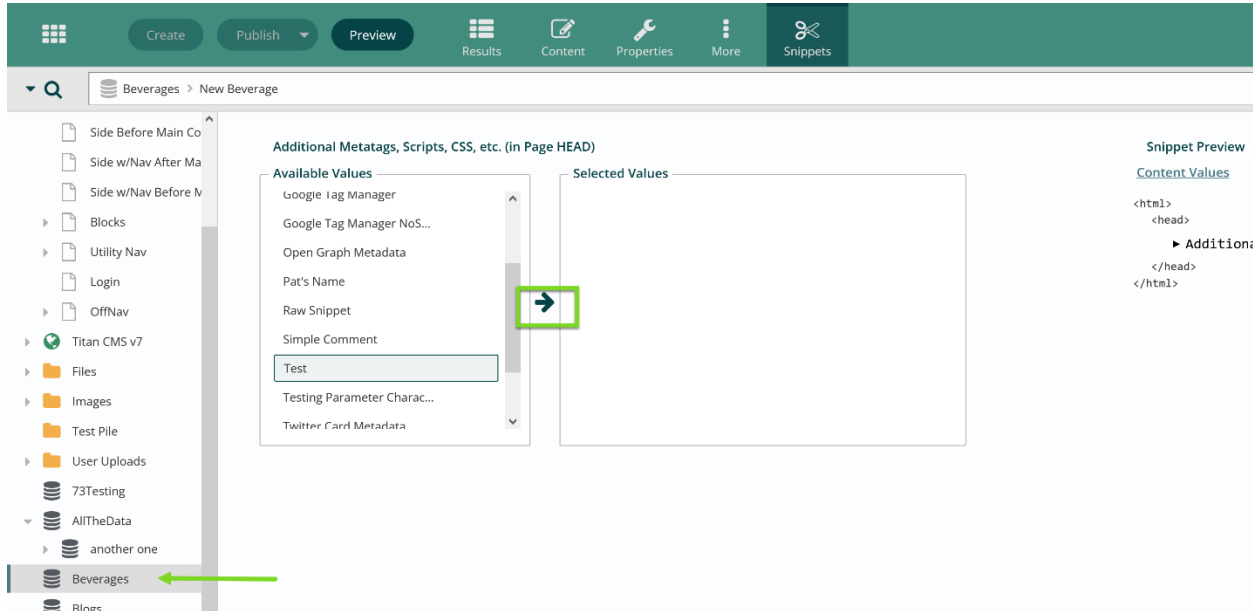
Create Publish Preview Results Content Properties More Snippets

Beverages > New Beverage

Side Before Main Co
Side w/Nav After Ma
Side w/Nav Before M
Blocks
Utility Nav
Login
OffNav
Titan CMS v7
Files
Images
Test Pile
User Uploads
73Testing
AllTheData
another one
Beverages
Blogs

Additional Metatags, Scripts, CSS, etc. (in Page HEAD)

Available Values
Google Tag Manager
Google Tag Manager NoS...
Open Graph Metadata
Pat's Name
Raw Snippet
Simple Comment
Test
Testing Parameter Charac...
Twitter Card Metadata

Selected Values

Snippet Preview
Content Values

<html>
<head>
► Additiona
</head>
</html>